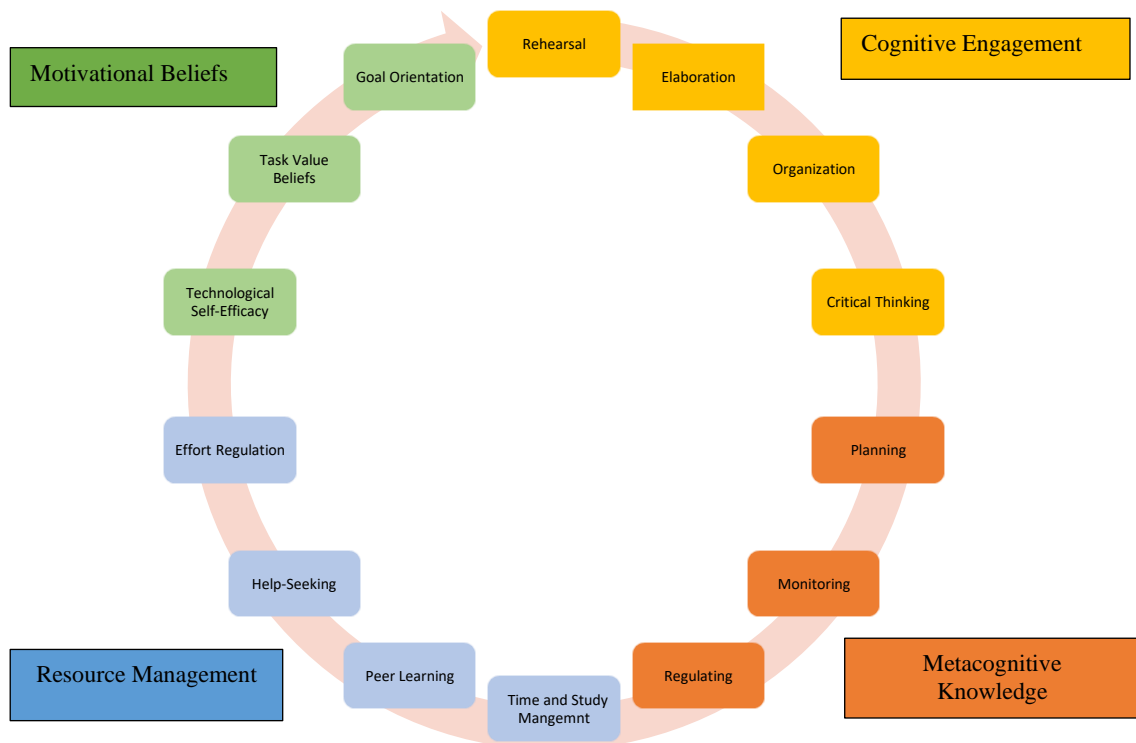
Motivational Beliefs

Goal Orientation

Rehearsal

Elaboration

Cognitive Engagement

Task Value Beliefs

Organization

Technological Self-Efficacy

Critical Thinking

Effort Regulation

Planning

Help-Seeking

Monitoring

Resource Management

Peer Learning

Time and Study Mangemnt

Regulating

Metacognitive Knowledge